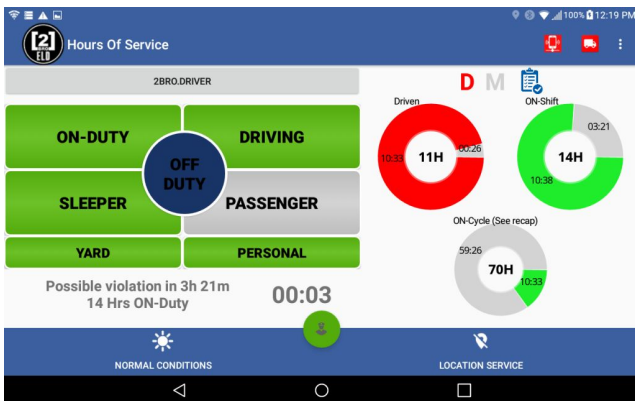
100% 12:19 PM

[2] ELD

Hours Of Service

2BRO.DRIVER

D M

ON-DUTY

DRIVING

OFF DUTY

SLEEPER

PASSENGER

YARD

PERSONAL

Possible violation in 3h 21m
14 Hrs ON-Duty

00:03

Driven

11H

10:33

00:26

ON-Shift

14H

03:21

10:38

ON-Cycle (See recap)

70H

59:26

10:33

NORMAL CONDITIONS

LOCATION SERVICE